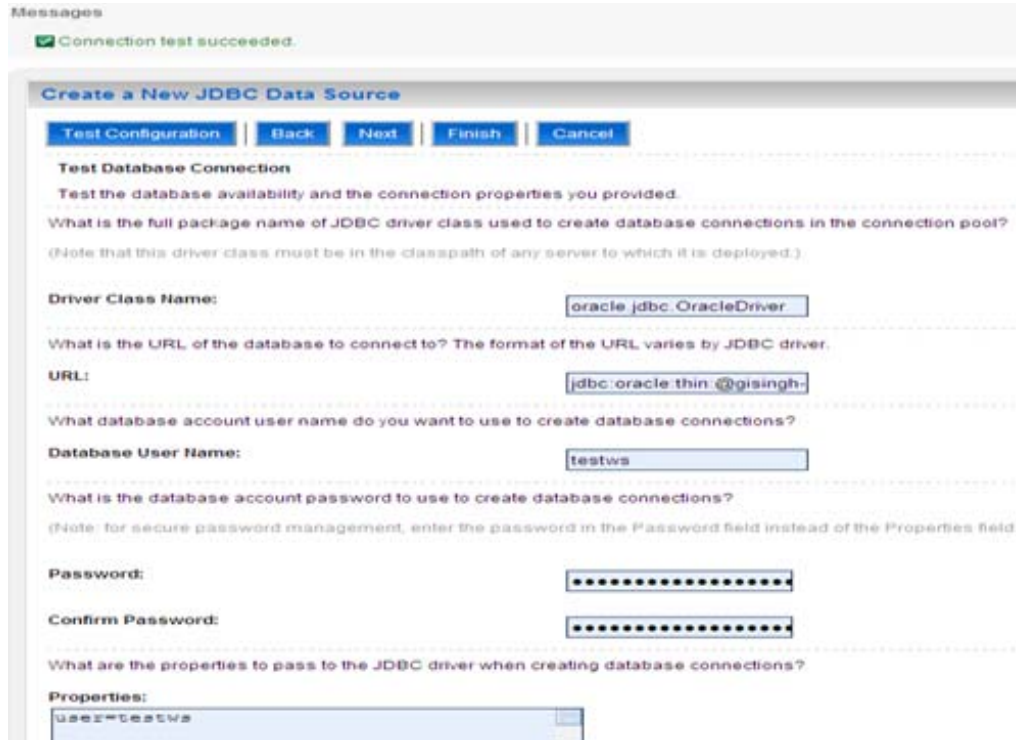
Messages

Connection test succeeded.

Create a New JDBC Data Source

Test Configuration | Back | Next | Finish | Cancel

Test Database Connection

Test the database availability and the connection properties you provided.

What is the full package name of JDBC driver class used to create database connections in the connection pool?

(Note that this driver class must be in the classpath of any server to which it is deployed.)

Driver Class Name: oracle.jdbc.OracleDriver

What is the URL of the database to connect to? The format of the URL varies by JDBC driver.

URL: jdbc:oracle:thin:@gisingh-

What database account user name do you want to use to create database connections?

Database User Name: testws

What is the database account password to use to create database connections?

(Note: for secure password management, enter the password in the Password field instead of the Properties field

Password: ••••••••••••••••••

Confirm Password: ••••••••••••••••••

What are the properties to pass to the JDBC driver when creating database connections?

Properties:

user=testws